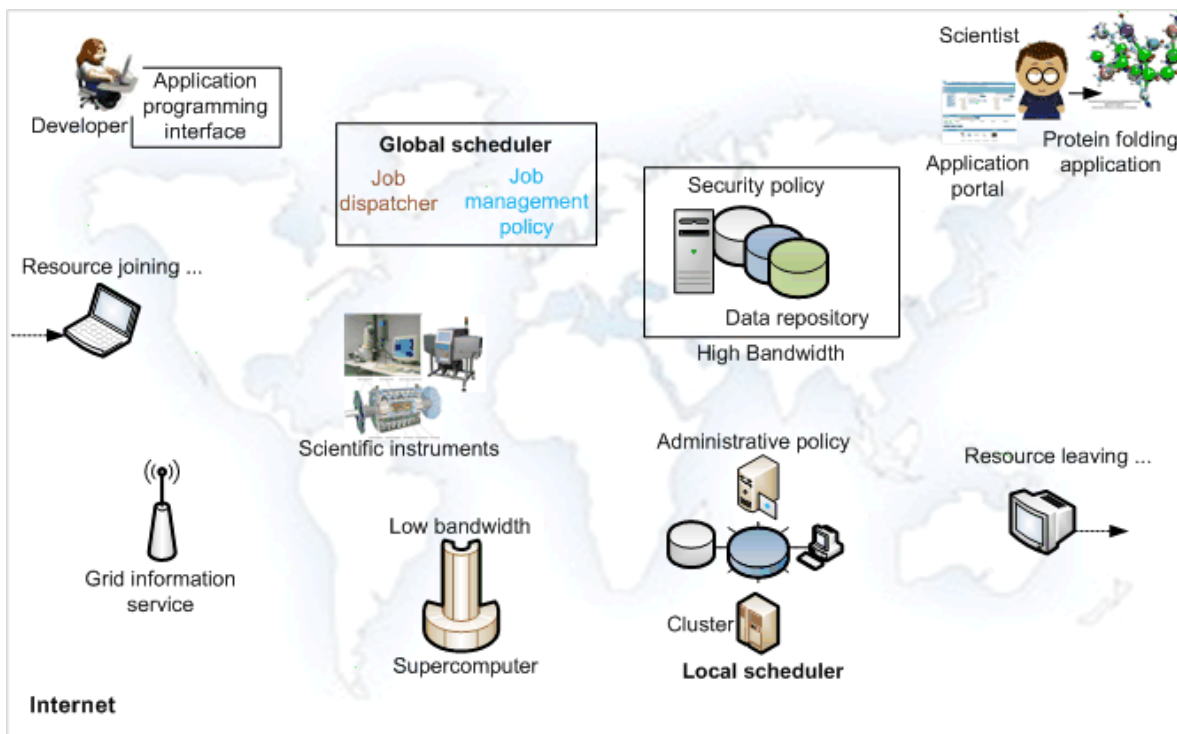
Developer

Application programming interface

Global scheduler

Job dispatcher

Job management policy

Scientist

Application portal

Protein folding application

Security policy

Data repository

High Bandwidth

Resource joining ...

Scientific instruments

Administrative policy

Resource leaving ...

Grid information service

Low bandwidth

Supercomputer

Cluster

Local scheduler

Internet